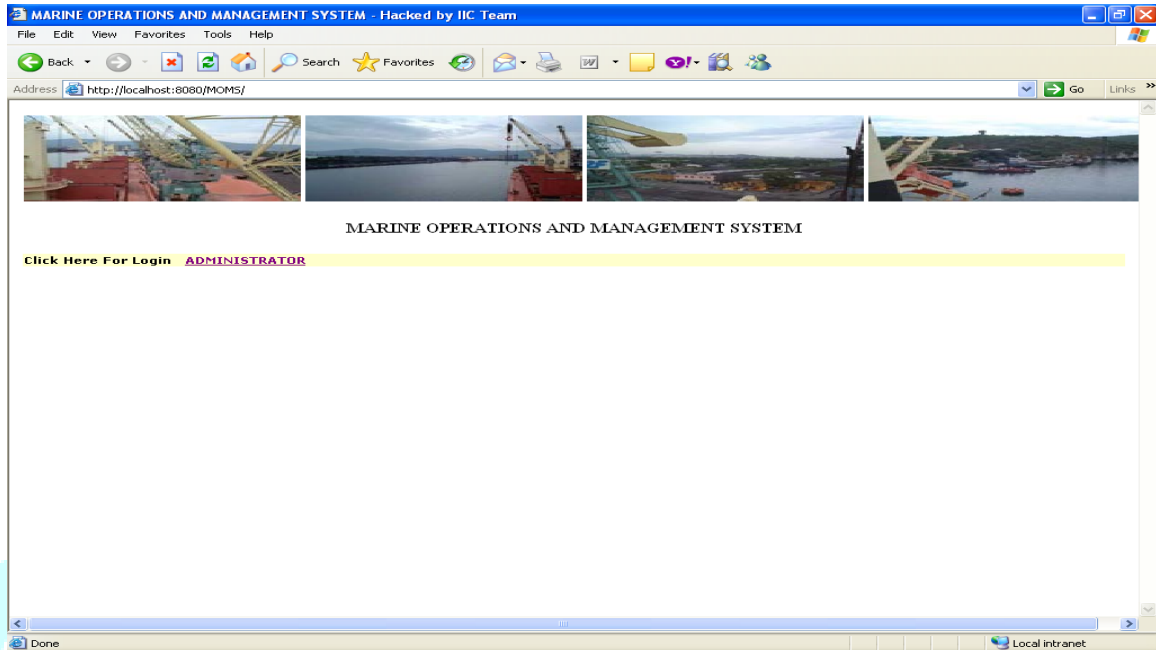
MARINE OPERATIONS AND MANAGEMENT SYSTEM - Hacked by IIC Team

File Edit View Favorites Tools Help

Back Search Favorites

Address http://localhost:8080/MOMS/ Go Links »

MARINE OPERATIONS AND MANAGEMENT SYSTEM

Click Here For Login ADMINISTRATOR

Done Local intranet